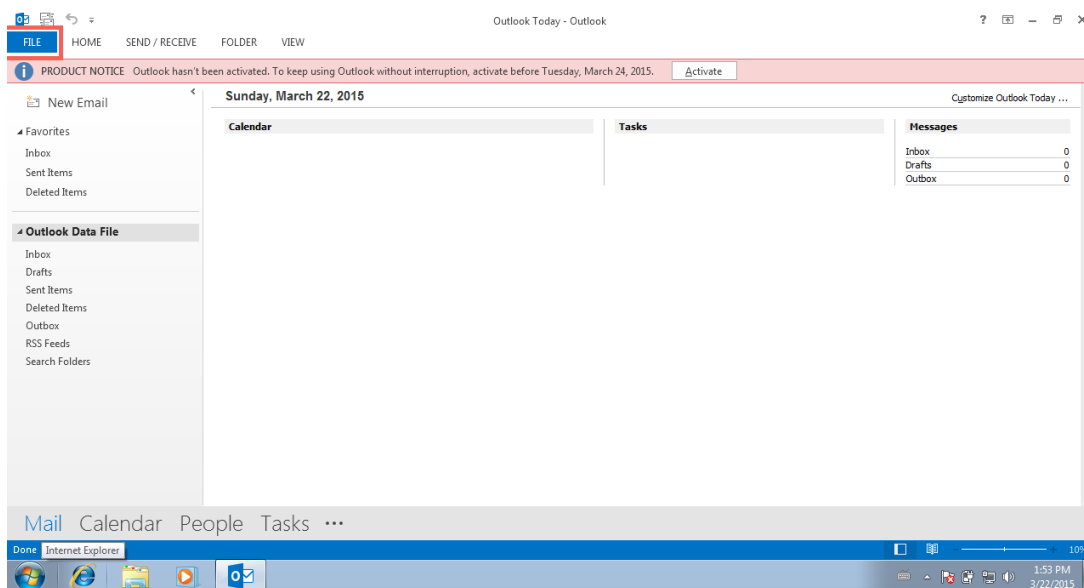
Outlook Today - Outlook

FILE HOME SEND / RECEIVE FOLDER VIEW

PRODUCT NOTICE Outlook hasn't been activated. To keep using Outlook without interruption, activate before Tuesday, March 24, 2015. Activate

New Email

Favorites
Inbox
Sent Items
Deleted Items

Outlook Data File
Inbox
Drafts
Sent Items
Deleted Items
Outbox
RSS Feeds
Search Folders

Sunday, March 22, 2015

Customize Outlook Today ...

Calendar

Tasks

Messages

| | |
|---|---|
| Inbox | 0 |
| Drafts | 0 |
| Outbox | 0 |

Mail Calendar People Tasks ···

Done Internet Explorer

10%

1:53 PM
3/22/2015